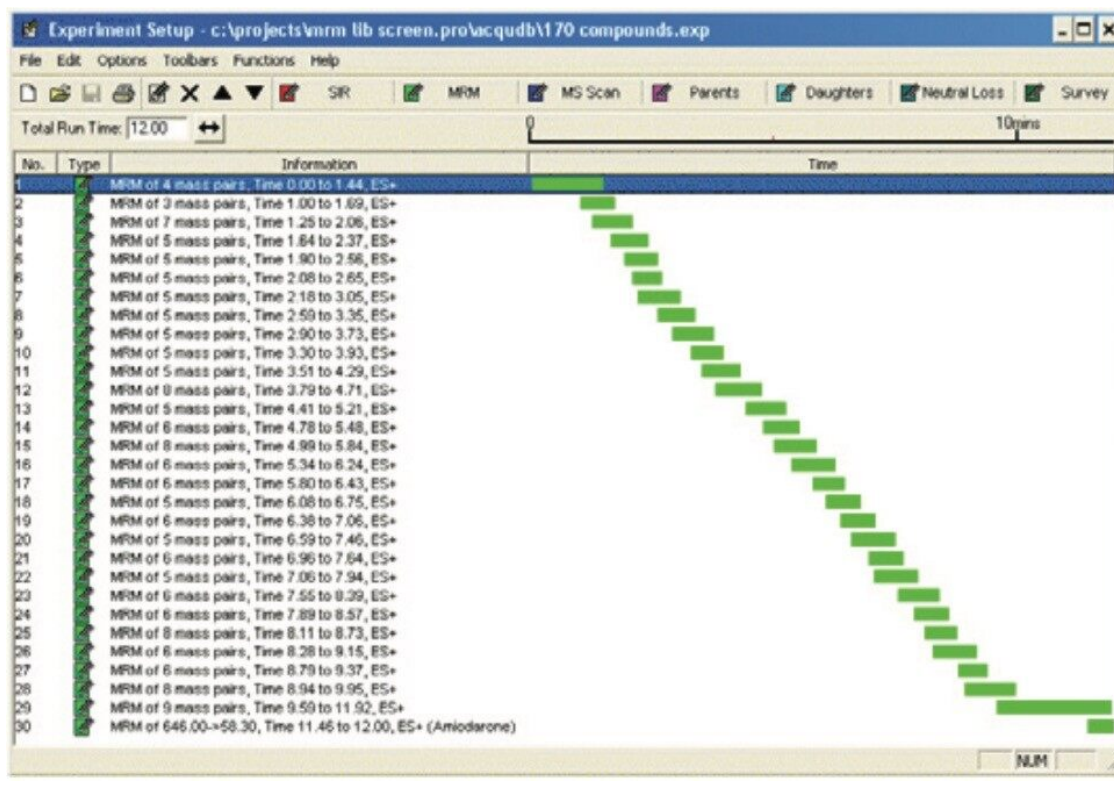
Experiment Setup - c:\projects\mrm lib screen.pro\acqudb\170 compounds.exp

File Edit Options Toolbars Functions Help

SIR MRM MS Scan Parents Daughters Neutral Loss Survey

Total Run Time: 12.00

0 10mins

| No. | Type | Information | Time |
|---|---|---|---|
| 1 | | MRM of 4 mass pairs, Time 0.00 to 1.44, ES+ | |
| 2 | | MRM of 3 mass pairs, Time 1.00 to 1.69, ES+ | |
| 3 | | MRM of 7 mass pairs, Time 1.25 to 2.06, ES+ | |
| 4 | | MRM of 5 mass pairs, Time 1.64 to 2.37, ES+ | |
| 5 | | MRM of 5 mass pairs, Time 1.90 to 2.56, ES+ | |
| 6 | | MRM of 5 mass pairs, Time 2.08 to 2.65, ES+ | |
| 7 | | MRM of 5 mass pairs, Time 2.18 to 3.05, ES+ | |
| 8 | | MRM of 5 mass pairs, Time 2.59 to 3.35, ES+ | |
| 9 | | MRM of 5 mass pairs, Time 2.90 to 3.73, ES+ | |
| 10 | | MRM of 5 mass pairs, Time 3.30 to 3.93, ES+ | |
| 11 | | MRM of 5 mass pairs, Time 3.51 to 4.29, ES+ | |
| 12 | | MRM of 8 mass pairs, Time 3.79 to 4.71, ES+ | |
| 13 | | MRM of 5 mass pairs, Time 4.41 to 5.21, ES+ | |
| 14 | | MRM of 6 mass pairs, Time 4.78 to 5.48, ES+ | |
| 15 | | MRM of 8 mass pairs, Time 4.99 to 5.84, ES+ | |
| 16 | | MRM of 6 mass pairs, Time 5.34 to 6.24, ES+ | |
| 17 | | MRM of 6 mass pairs, Time 5.80 to 6.43, ES+ | |
| 18 | | MRM of 5 mass pairs, Time 6.08 to 6.75, ES+ | |
| 19 | | MRM of 6 mass pairs, Time 6.38 to 7.06, ES+ | |
| 20 | | MRM of 5 mass pairs, Time 6.59 to 7.46, ES+ | |
| 21 | | MRM of 6 mass pairs, Time 6.96 to 7.64, ES+ | |
| 22 | | MRM of 5 mass pairs, Time 7.06 to 7.94, ES+ | |
| 23 | | MRM of 6 mass pairs, Time 7.55 to 8.39, ES+ | |
| 24 | | MRM of 6 mass pairs, Time 7.89 to 8.57, ES+ | |
| 25 | | MRM of 8 mass pairs, Time 8.11 to 8.73, ES+ | |
| 26 | | MRM of 6 mass pairs, Time 8.28 to 9.15, ES+ | |
| 27 | | MRM of 6 mass pairs, Time 8.79 to 9.37, ES+ | |
| 28 | | MRM of 8 mass pairs, Time 8.94 to 9.95, ES+ | |
| 29 | | MRM of 9 mass pairs, Time 9.59 to 11.92, ES+ | |
| 30 | | MRM of 646.00->58.30, Time 11.46 to 12.00, ES+ (Amiodarone) | |

NUM